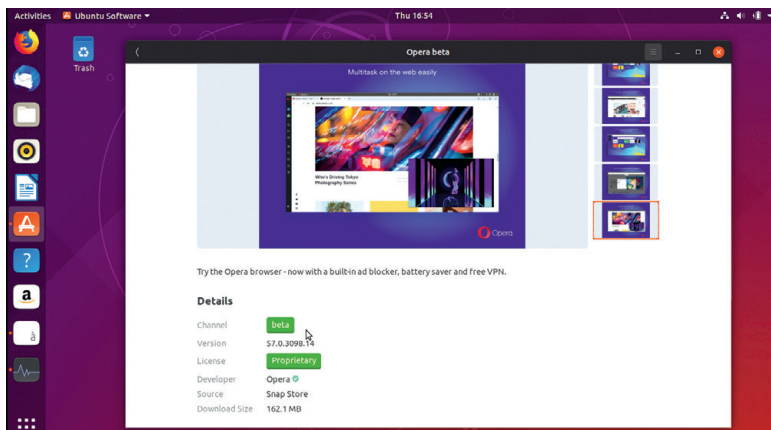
Activities Ubuntu Software ▾ Thu 16:54

Trash

Opera beta

Multitask on the web easily

Who's Driving Tokyo Photography Series

Opera

Try the Opera browser - now with a built-in ad blocker, battery saver and free VPN.

Details

| | |
|---|---|
| Channel | beta |
| Version | 57.0.3098.14 |
| License | Proprietary |
| Developer | Opera |
| Source | Snap Store |
| Download Size | 162.1 MB |